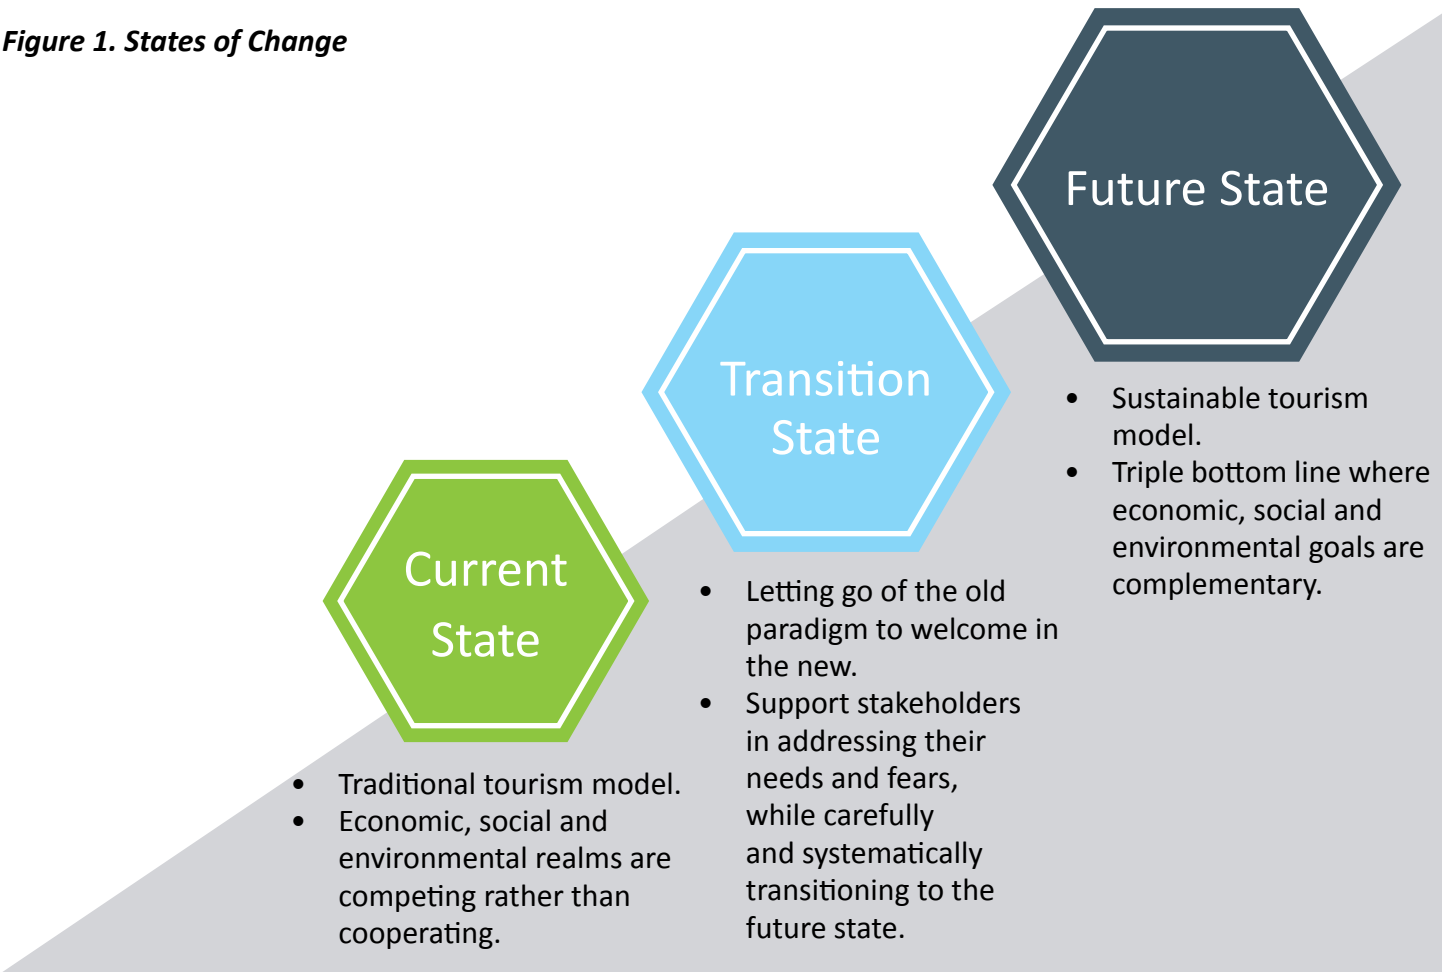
Figure 1. States of Change

Current State

- Traditional tourism model.
- Economic, social and environmental realms are competing rather than cooperating.

Transition State

- Letting go of the old paradigm to welcome in the new.
- Support stakeholders in addressing their needs and fears, while carefully and systematically transitioning to the future state.

Future State

- Sustainable tourism model.
- Triple bottom line where economic, social and environmental goals are complementary.